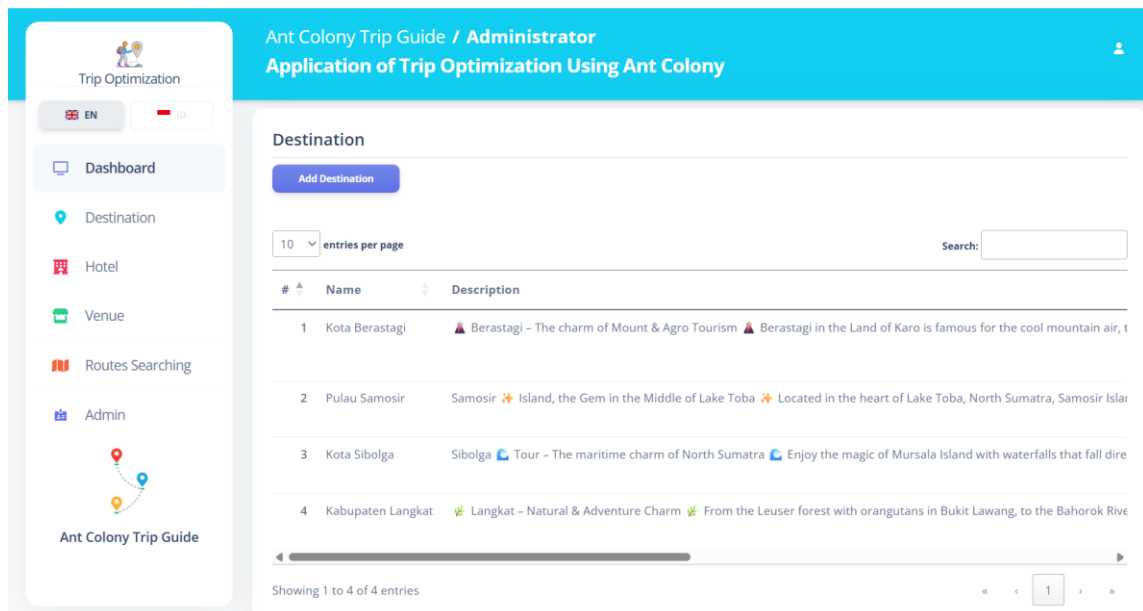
Trip Optimization

EN ID

Dashboard

Destination

Hotel

Venue

Routes Searching

Admin

Ant Colony Trip Guide

Ant Colony Trip Guide / Administrator
Application of Trip Optimization Using Ant Colony

Destination

Add Destination

10 entries per page

Search:

| # | Name | Description |
|---|---|---|
| 1 | Kota Berastagi | 🌋 Berastagi – The charm of Mount & Agro Tourism 🌋 Berastagi in the Land of Karo is famous for the cool mountain air, t |
| 2 | Pulau Samosir | Samosir ✨ Island, the Gem in the Middle of Lake Toba ✨ Located in the heart of Lake Toba, North Sumatra, Samosir Islar |
| 3 | Kota Sibolga | Sibolga 🌊 Tour – The maritime charm of North Sumatra 🌊 Enjoy the magic of Mursala Island with waterfalls that fall dire |
| 4 | Kabupaten Langkat | 🌿 Langkat – Natural & Adventure Charm 🌿 From the Leuser forest with orangutans in Bukit Lawang, to the Bahorok Rive |

Showing 1 to 4 of 4 entries

« ‹ 1 › »